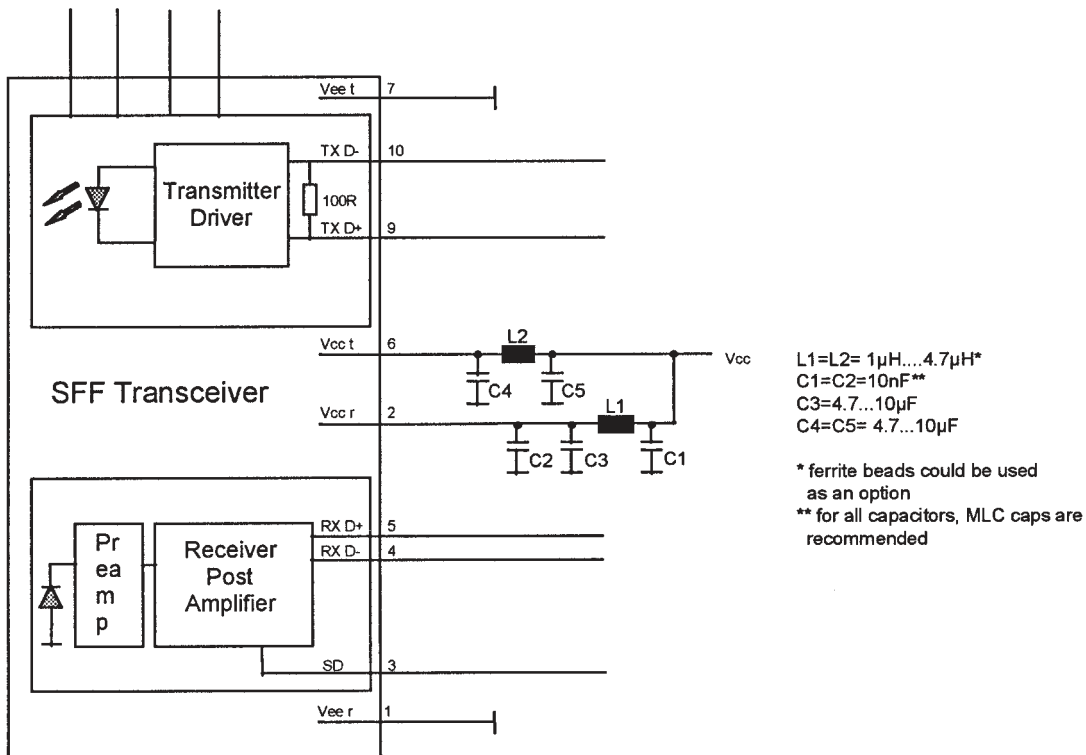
Vee t 7

TX D- 10

Transmitter Driver

100R

TX D+ 9

Vcc t 6

L2

Vcc

C4

C5

SFF Transceiver

Vcc r 2

L1

C2

C3

C1

L1=L2= 1µH....4.7µH*
C1=C2=10nF**
C3=4.7...10µF
C4=C5= 4.7...10µF

* ferrite beads could be used as an option
** for all capacitors, MLC caps are recommended

Pr ea m p

Receiver Post Amplifier

RX D+ 5

RX D- 4

SD 3

Vee r 1